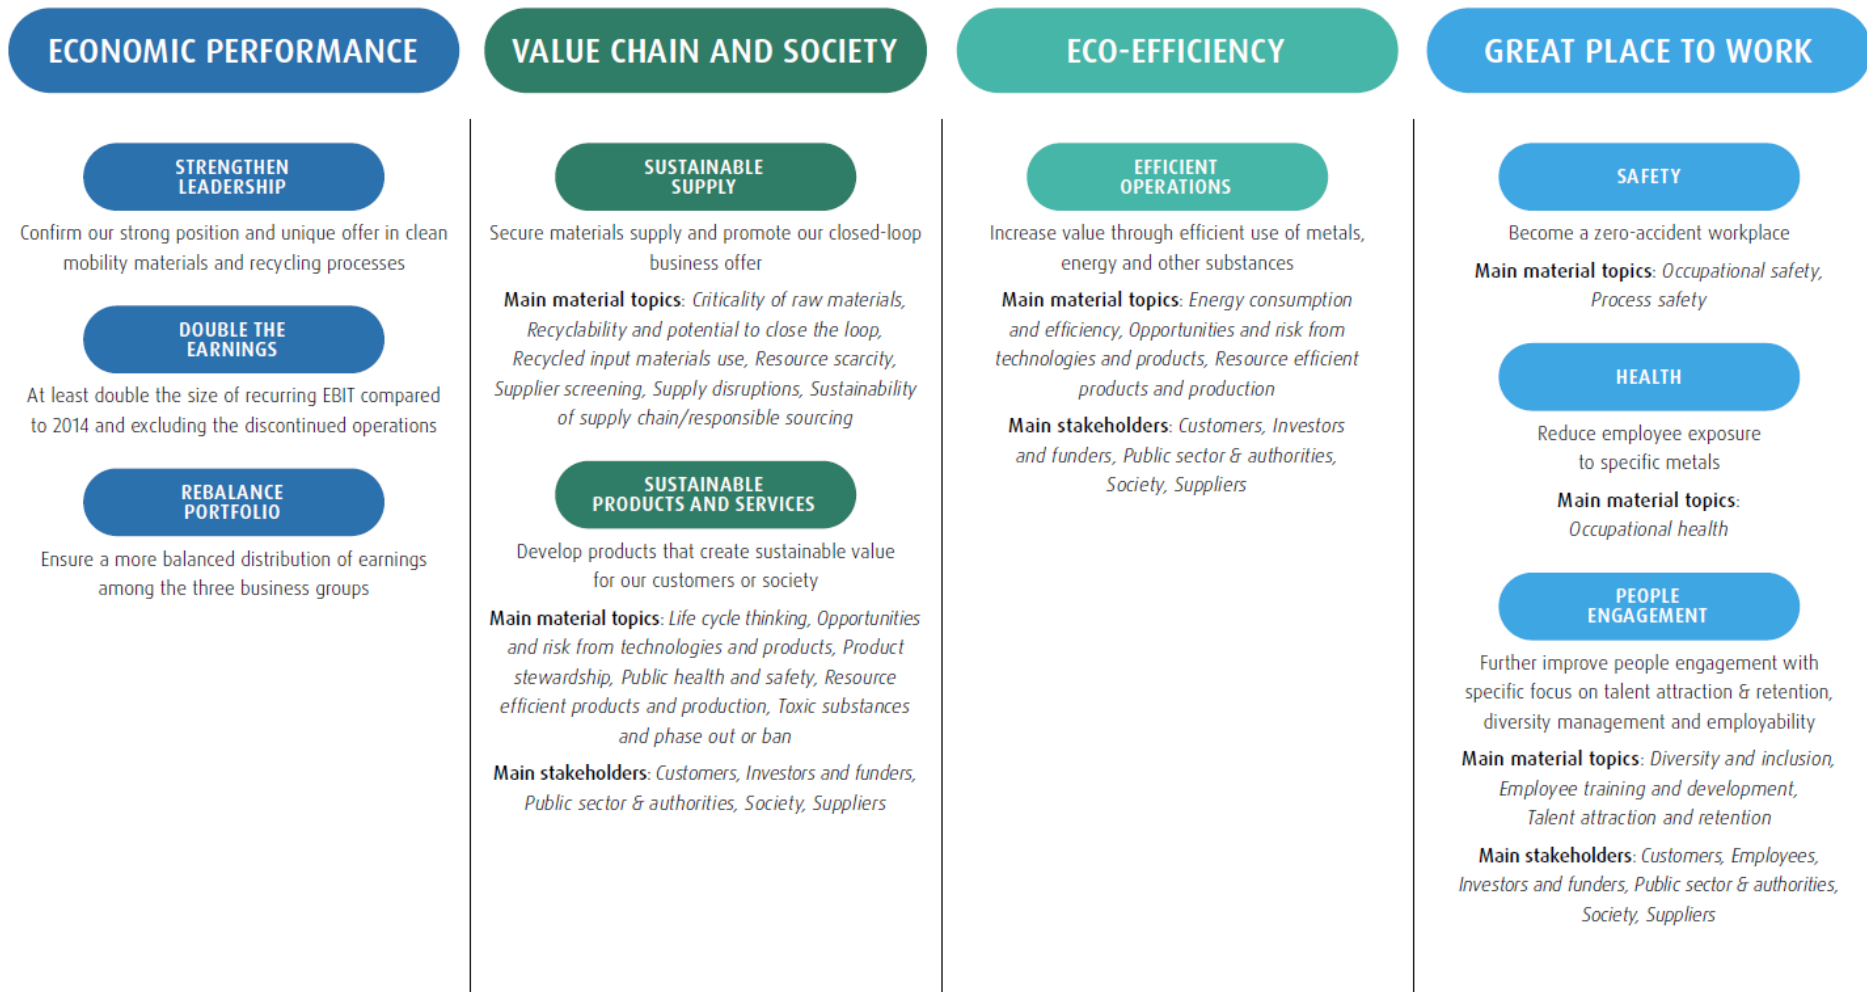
ECONOMIC PERFORMANCE

STRENGTHEN LEADERSHIP

Confirm our strong position and unique offer in clean mobility materials and recycling processes

DOUBLE THE EARNINGS

At least double the size of recurring EBIT compared to 2014 and excluding the discontinued operations

REBALANCE PORTFOLIO

Ensure a more balanced distribution of earnings among the three business groups

VALUE CHAIN AND SOCIETY

SUSTAINABLE SUPPLY

Secure materials supply and promote our closed-loop business offer

Main material topics: Criticality of raw materials, Recyclability and potential to close the loop, Recycled input materials use, Resource scarcity, Supplier screening, Supply disruptions, Sustainability of supply chain/responsible sourcing

SUSTAINABLE PRODUCTS AND SERVICES

Develop products that create sustainable value for our customers or society

Main material topics: Life cycle thinking, Opportunities and risk from technologies and products, Product stewardship, Public health and safety, Resource efficient products and production, Toxic substances and phase out or ban

Main stakeholders: Customers, Investors and funders, Public sector & authorities, Society, Suppliers

ECO-EFFICIENCY

EFFICIENT OPERATIONS

Increase value through efficient use of metals, energy and other substances

Main material topics: Energy consumption and efficiency, Opportunities and risk from technologies and products, Resource efficient products and production

Main stakeholders: Customers, Investors and funders, Public sector & authorities, Society, Suppliers

GREAT PLACE TO WORK

SAFETY

Become a zero-accident workplace

Main material topics: Occupational safety, Process safety

HEALTH

Reduce employee exposure to specific metals

Main material topics: Occupational health

PEOPLE ENGAGEMENT

Further improve people engagement with specific focus on talent attraction & retention, diversity management and employability

Main material topics: Diversity and inclusion, Employee training and development, Talent attraction and retention

Main stakeholders: Customers, Employees, Investors and funders, Public sector & authorities, Society, Suppliers